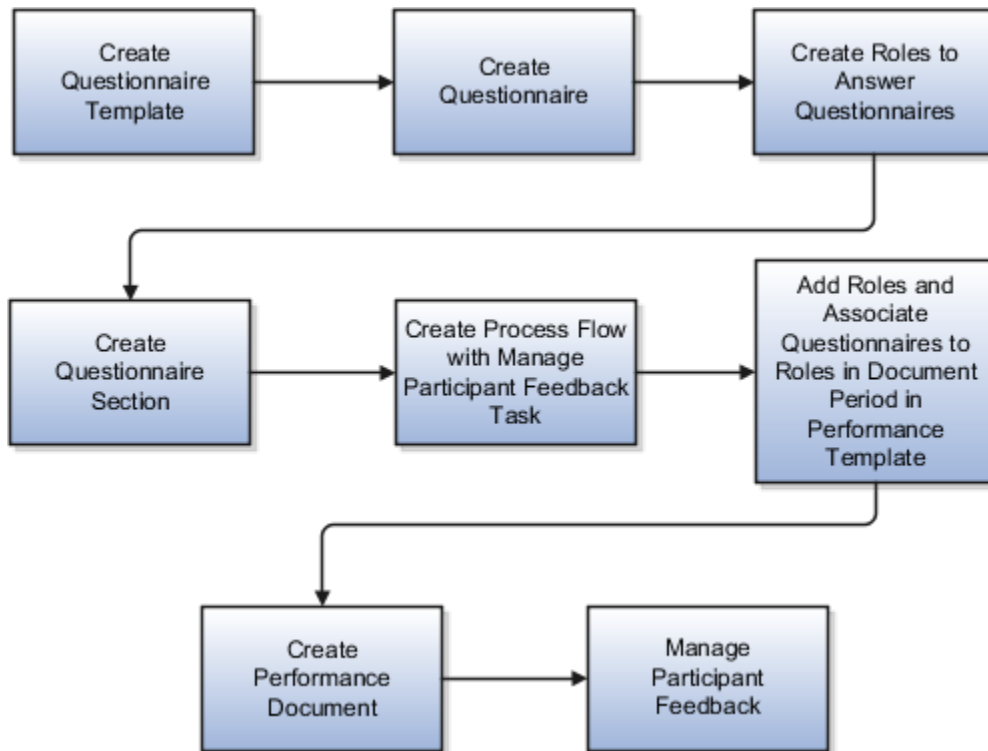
Create Questionnaire Template

Create Questionnaire

Create Roles to Answer Questionnaires

Create Questionnaire Section

Create Process Flow with Manage Participant Feedback Task

Add Roles and Associate Questionnaires to Roles in Document Period in Performance Template

Create Performance Document

Manage Participant Feedback